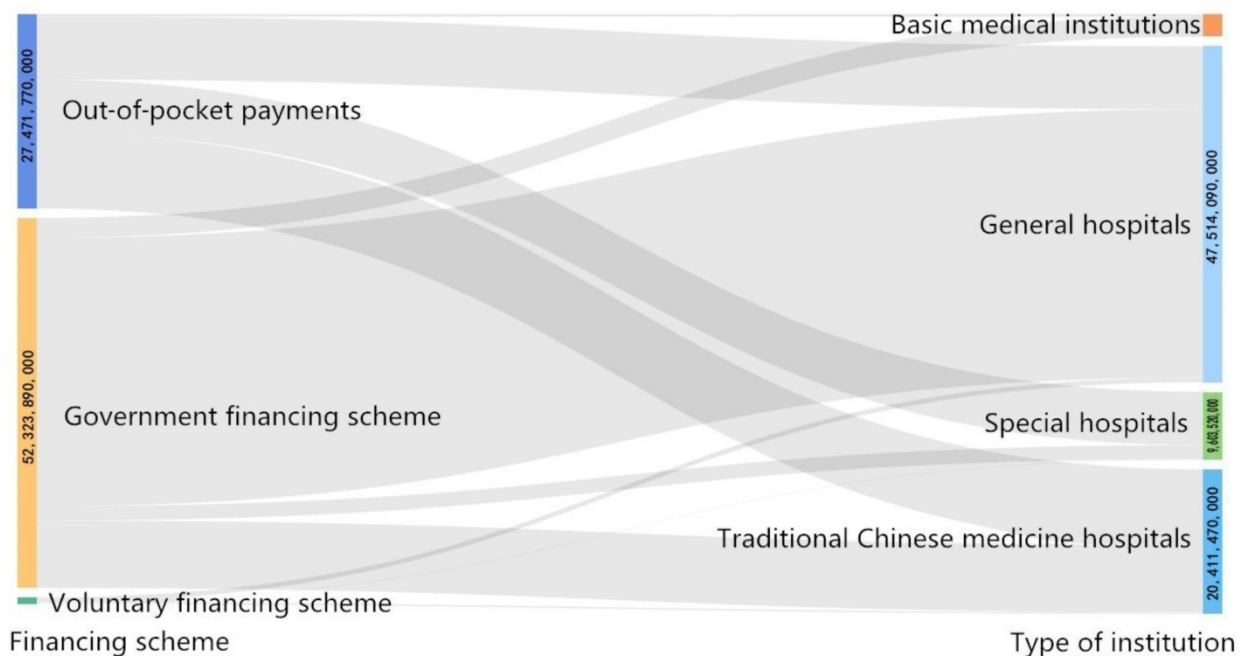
27, 471, 770, 000

Out-of-pocket payments

52, 323, 890, 000

Government financing scheme

Voluntary financing scheme

Financing scheme

Basic medical institutions

47, 514, 090, 000

General hospitals

Special hospitals

9, 603, 520, 000

20, 411, 470, 000

Traditional Chinese medicine hospitals

Type of institution